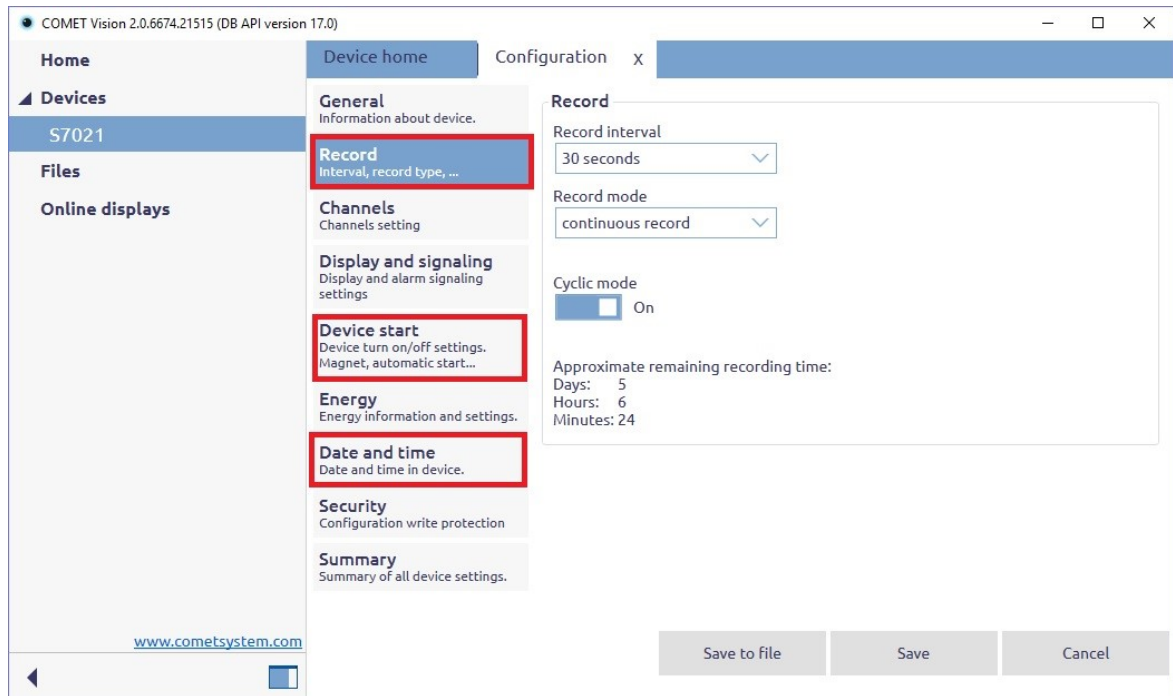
COMET Vision 2.0.6674.21515 (DB API version 17.0)

Home
Devices
S7021
Files
Online displays

Device home
Configuration X

General
Information about device.

Record
Interval, record type, ...

Channels
Channels setting

Display and signaling
Display and alarm signaling settings

Device start
Device turn on/off settings. Magnet, automatic start...

Energy
Energy information and settings.

Date and time
Date and time in device.

Security
Configuration write protection

Summary
Summary of all device settings.

Record
Record interval
30 seconds
Record mode
continuous record

Cyclic mode
On

Approximate remaining recording time:
Days: 5
Hours: 6
Minutes: 24

www.cometsystem.com

Save to file
Save
Cancel